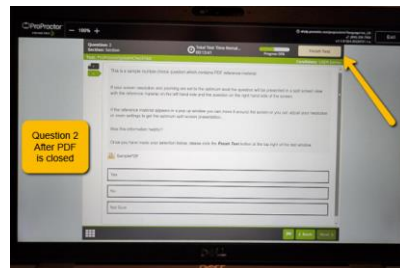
ProProctor
100%
Question 2
Section: Section
Total Test Time Remai... 00:13:41
Progress
Finish Test
Exit
This is a sample multiple choice question which contains PDF reference material.
If your screen resolution and zooming are set to the optimum level the question will be presented in a split screen view with the reference material on the left hand side and the question on the right hand side of the screen.
If the reference material appears in a pop up window you can move it around the screen or you can adjust your resolution or zoom settings to get the optimum split screen presentation.
Was this information helpful?
Once you have made your selection below, please click the Finish Test button at the top right of the test window.
Sample.PDF
Yes
No
Not Sure
Question 2 After PDF is closed
Back
Next